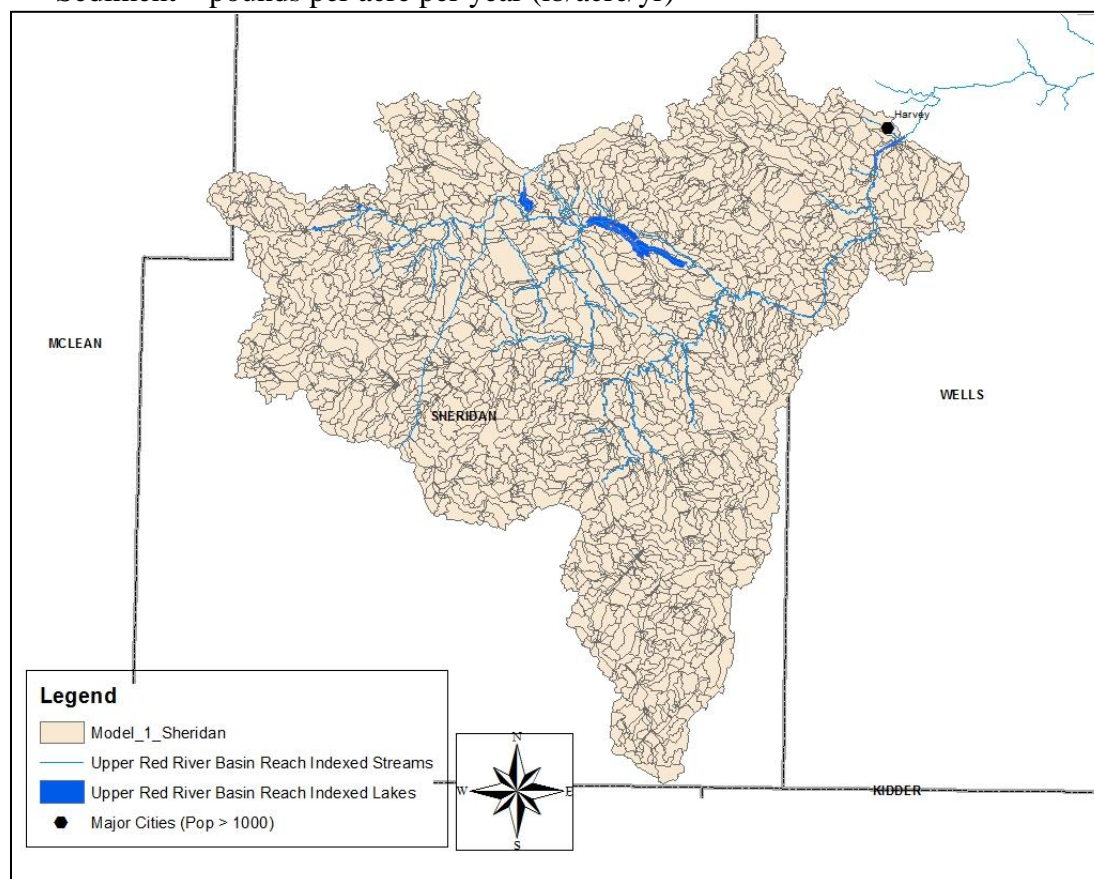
Sediment – pounds per acre per year (lbs/acre/yr)

Harvey

MCLEAN

SHERIDAN

WELLS

KIDDER

Legend
Model_1_Sheridan
Upper Red River Basin Reach Indexed Streams
Upper Red River Basin Reach Indexed Lakes
Major Cities (Pop > 1000)

N
W
E
S